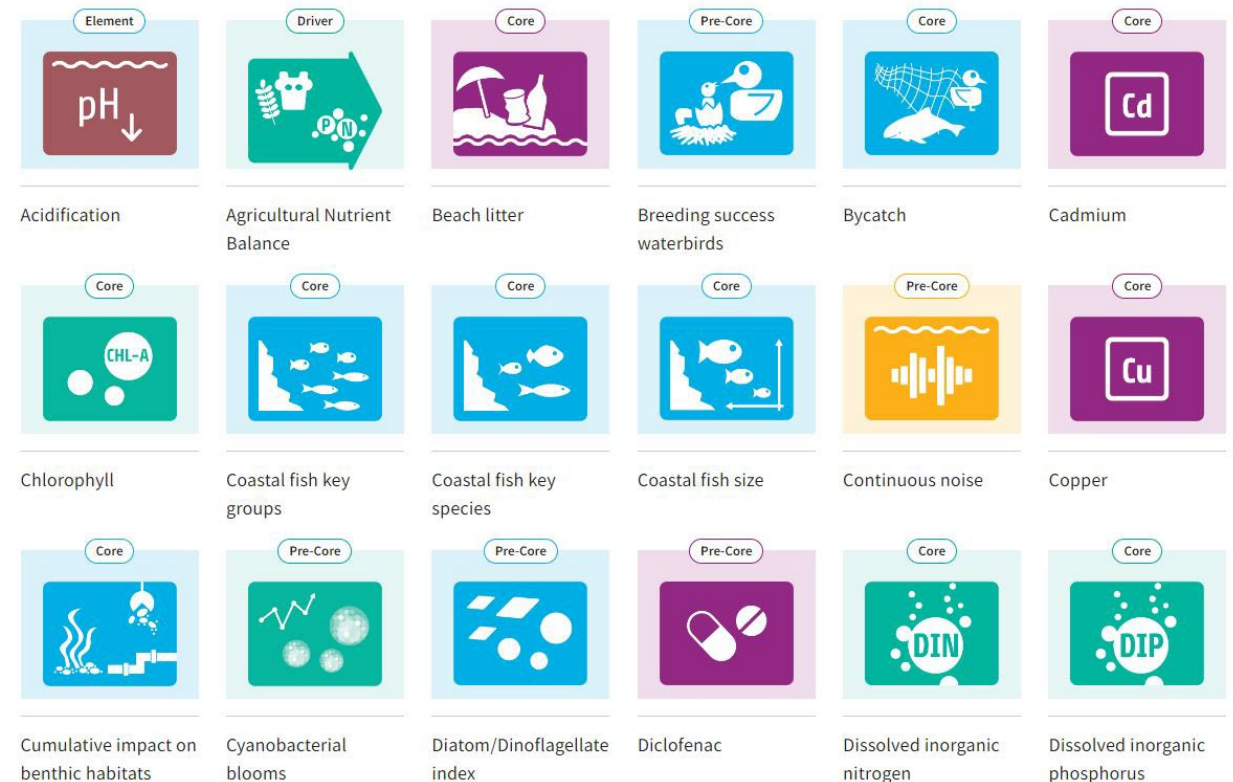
Element
pH
Acidification

Driver
P N
Agricultural Nutrient Balance

Core
Beach litter

Pre-Core
Breeding success waterbirds

Core
Bycatch

Core
Cd
Cadmium

Core
CHL-A
Chlorophyll

Core
Coastal fish key groups

Core
Coastal fish key species

Core
Coastal fish size

Pre-Core
Continuous noise

Core
Cu
Copper

Core
Cumulative impact on benthic habitats

Pre-Core
Cyanobacterial blooms

Pre-Core
Diatom/Dinoflagellate index

Pre-Core
Diclofenac

Core
DIN
Dissolved inorganic nitrogen

Core
DIP
Dissolved inorganic phosphorus